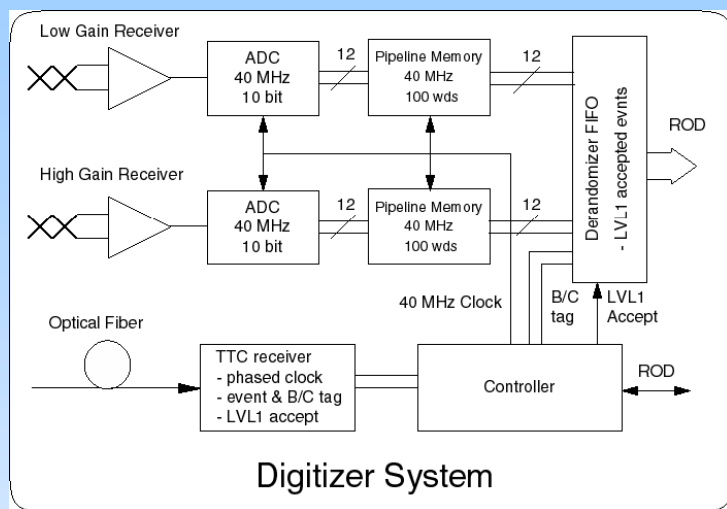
Low Gain Receiver

ADC
40 MHz
10 bit

12

Pipeline Memory
40 MHz
100 wds

12

Derandomizer FIFO
- LVL1 accepted evnts

ROD

High Gain Receiver

ADC
40 MHz
10 bit

12

Pipeline Memory
40 MHz
100 wds

12

40 MHz Clock

B/C
tag

LVL1
Accept

Optical Fiber

TTC receiver
- phased clock
- event & B/C tag
- LVL1 accept

Controller

ROD

Digitizer System